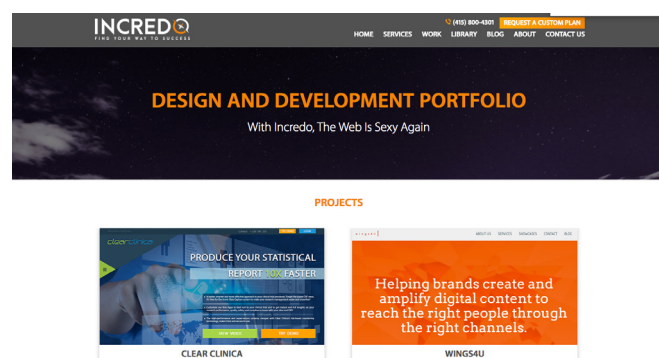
INCREDO
FIND YOUR WAY TO SUCCESS

(415) 800-4301 REQUEST A CUSTOM PLAN

HOME SERVICES WORK LIBRARY BLOG ABOUT CONTACT US

DESIGN AND DEVELOPMENT PORTFOLIO

With Incredo, The Web Is Sexy Again

PROJECTS

clearclinica

PRODUCE YOUR STATISTICAL REPORT 10X FASTER

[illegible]

CLEAR CLINICA

wings4u

ABOUT US SERVICES PACKAGES CONTACT BLOG

Helping brands create and amplify digital content to reach the right people through the right channels.

WINGS4U